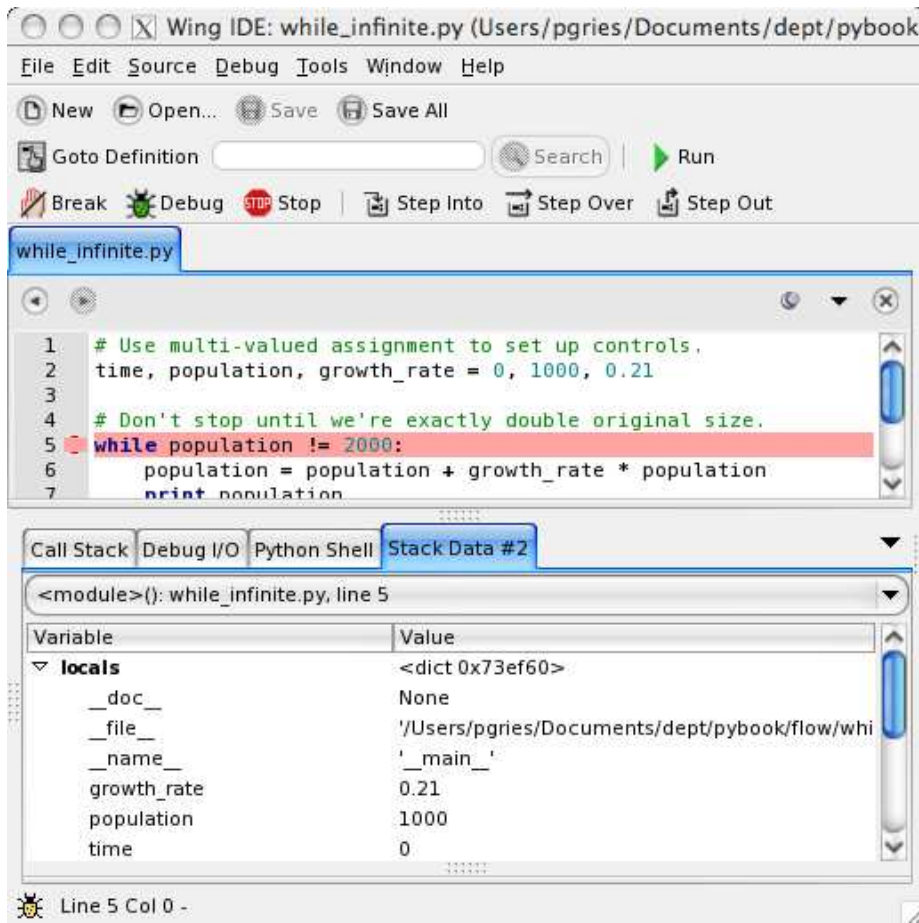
Wing IDE: while_infinite.py (Users/pgries/Documents/dept/pybook

File Edit Source Debug Tools Window Help

New Open... Save Save All

Goto Definition Search Run

Break Debug Stop Step Into Step Over Step Out

while_infinite.py

1 # Use multi-valued assignment to set up controls.
2 time, population, growth_rate = 0, 1000, 0.21
3
4 # Don't stop until we're exactly double original size.
5 while population != 2000:
6 population = population + growth_rate * population
7 print population

Call Stack Debug I/O Python Shell Stack Data #2

<module>(): while_infinite.py, line 5

| Variable | Value |
|---|---|
| locals | <dict 0x73ef60> |
| \_\_doc\_\_ | None |
| \_\_file\_\_ | '/Users/pgries/Documents/dept/pybook/flow/whi |
| \_\_name\_\_ | '\_\_main\_\_' |
| growth_rate | 0.21 |
| population | 1000 |
| time | 0 |

Line 5 Col 0 -